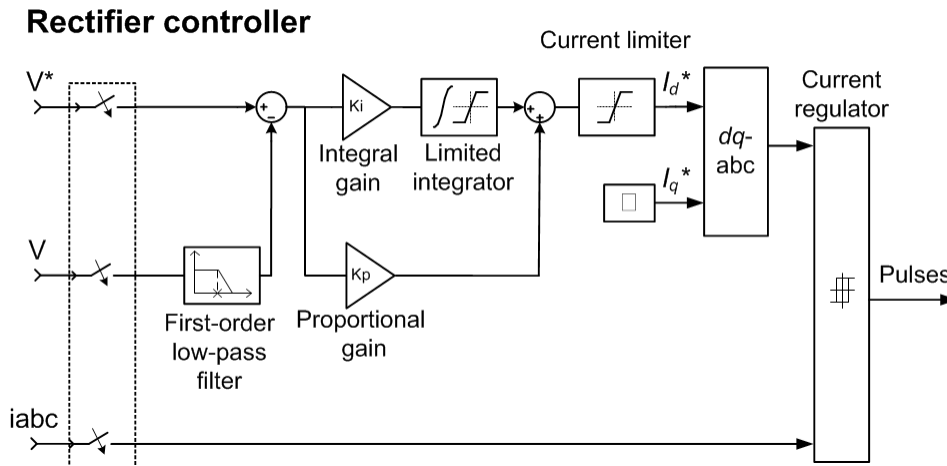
Rectifier controller

Current limiter

V*

+

−

Ki

Integral gain

Limited integrator

+

+

$I_d$*

dq-abc

Current regulator

$I_q$*

V

Kp

Proportional gain

First-order low-pass filter

Pulses

iabc